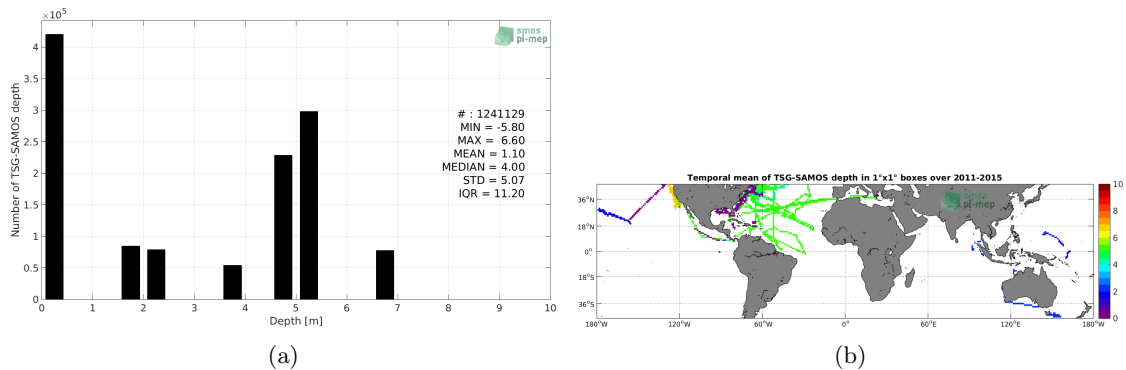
$\times10^5$

smos
pi-mep

Number of TSG-SAMOS depth

4
3.5
3
2.5
2
1.5
1
0.5
0

# : 1241129
MIN = -5.80
MAX = 6.60
MEAN = 1.10
MEDIAN = 4.00
STD = 5.07
IQR = 11.20

0 1 2 3 4 5 6 7 8 9 10
Depth [m]

(a)

Temporal mean of TSG-SAMOS depth in 1°x1° boxes over 2011-2015

smos
pi-mep

36°N
18°N
0°
18°S
36°S

180°W 120°W 60°W 0° 60°E 120°E 180°W

10
8
6
4
2
0

(b)